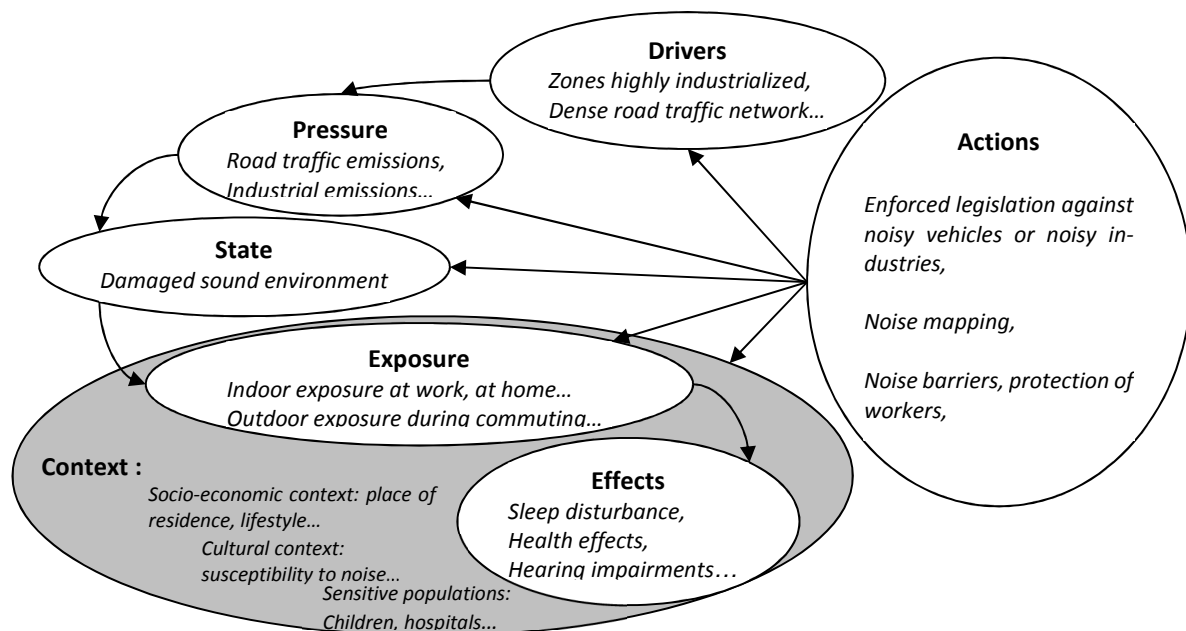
Drivers
Zones highly industrialized,
Dense road traffic network…

Pressure
Road traffic emissions,
Industrial emissions…

Actions

Enforced legislation against noisy vehicles or noisy industries,

Noise mapping,

Noise barriers, protection of workers,

State
Damaged sound environment

Exposure
Indoor exposure at work, at home…
Outdoor exposure during commuting…

Context :
Socio-economic context: place of residence, lifestyle…
Cultural context: susceptibility to noise…
Sensitive populations: Children, hospitals…

Effects
Sleep disturbance,
Health effects,
Hearing impairments…